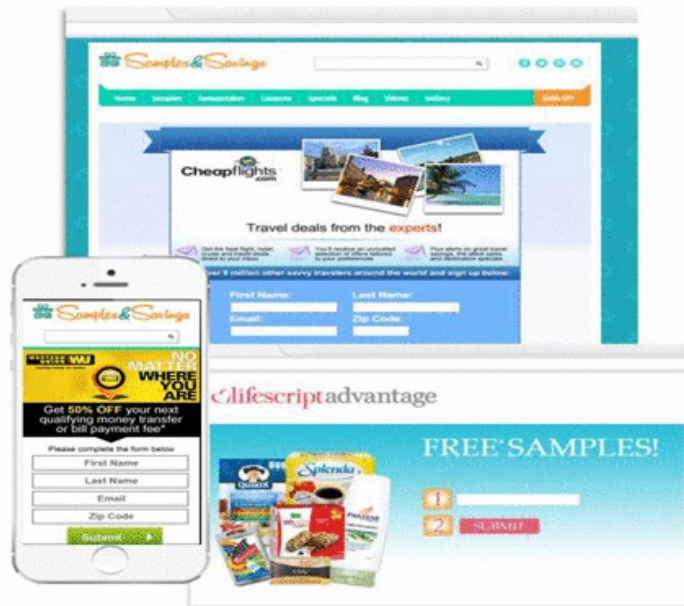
Samples & Savings

Home Samples Sweepstakes Coupons Specials Blog Videos Gallery Sign Up

Cheapflights.com

Travel deals from the experts!

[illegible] over 5 million other savvy travelers around the world and sign up below:

First Name: Last Name:

Email: Zip Code:

Samples & Savings

WESTERN UNION WU

NO MATTER WHERE YOU ARE

Get 50% OFF your next qualifying money transfer or bill payment fee*

Please complete the form below

First Name

Last Name

Email

Zip Code

Submit

lifescriptadvantage

FREE SAMPLES!

1

2 SUBMIT

Splenda

Quaker